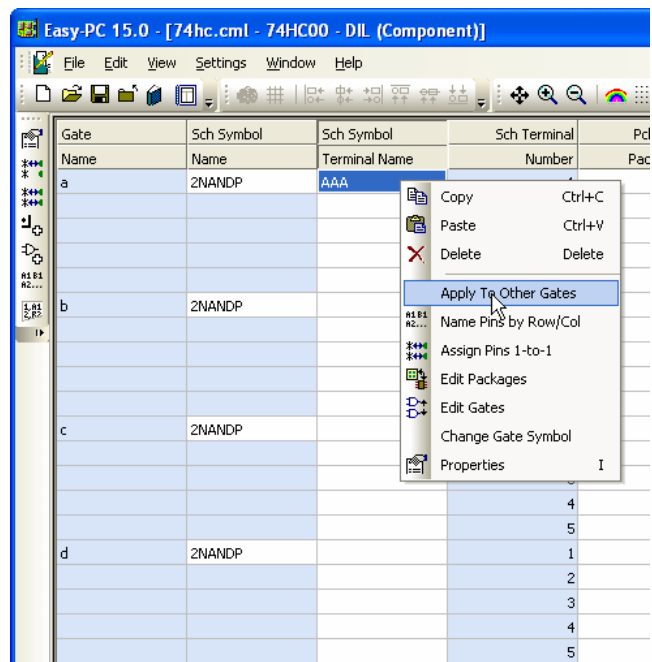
Easy-PC 15.0 - [74hc.cml - 74HC00 - DIL (Component)]

File Edit View Settings Window Help

| Gate | Sch Symbol | Sch Symbol | Sch Terminal | Pcb |
|---|---|---|---|---|
| Name | Name | Terminal Name | Number | Pac |
| a | 2NANDP | AAA | | |
| | | | | |
| | | | | |
| | | | | |
| | | | | |
| b | 2NANDP | | | |
| | | | | |
| | | | | |
| | | | | |
| | | | | |
| c | 2NANDP | | | |
| | | | | |
| | | | | |
| | | | 4 | |
| | | | 5 | |
| d | 2NANDP | | 1 | |
| | | | 2 | |
| | | | 3 | |
| | | | 4 | |
| | | | 5 | |

Copy Ctrl+C
Paste Ctrl+V
Delete Delete
Apply To Other Gates
Name Pins by Row/Col
Assign Pins 1-to-1
Edit Packages
Edit Gates
Change Gate Symbol
Properties I